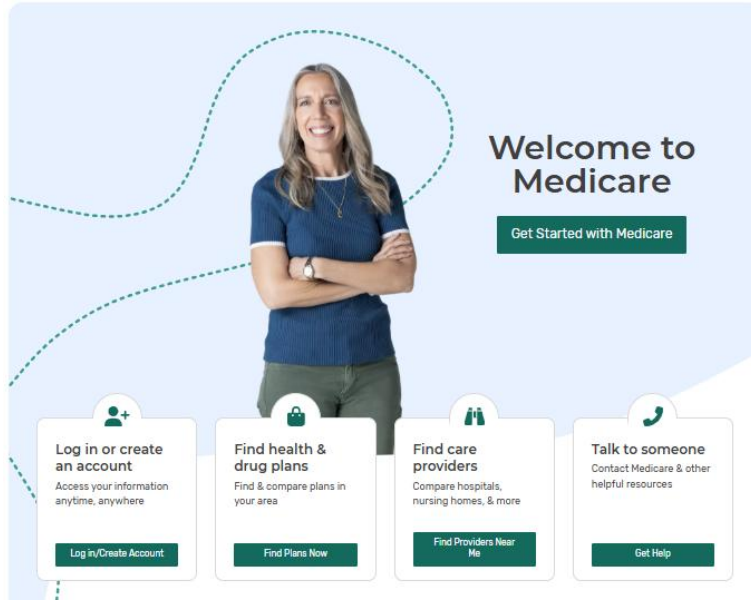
Welcome to Medicare

Get Started with Medicare

Log in or create an account

Access your information anytime, anywhere

Log in/Create Account

Find health & drug plans

Find & compare plans in your area

Find Plans Now

Find care providers

Compare hospitals, nursing homes, & more

Find Providers Near Me

Talk to someone

Contact Medicare & other helpful resources

Get Help